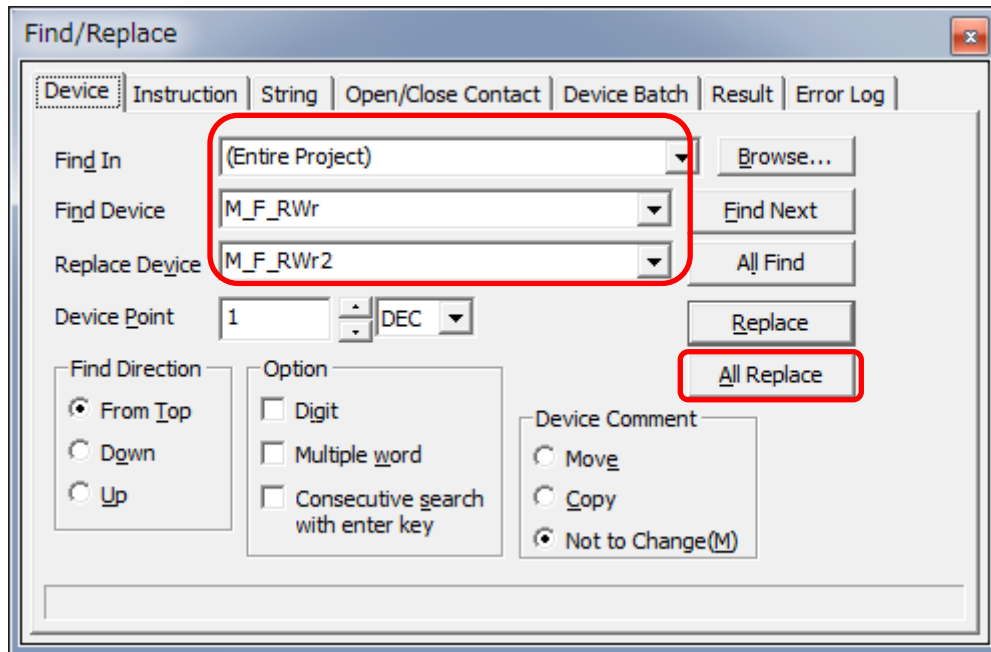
Find/Replace

Device | Instruction | String | Open/Close Contact | Device Batch | Result | Error Log

Find In (Entire Project)
Browse...

Find Device M_F_RWr
Find Next

Replace Device M_F_RWr2
All Find

Device Point 1 DEC
Replace

All Replace

Find Direction
From Top
Down
Up

Option
Digit
Multiple word
Consecutive search with enter key

Device Comment
Move
Copy
Not to Change(M)